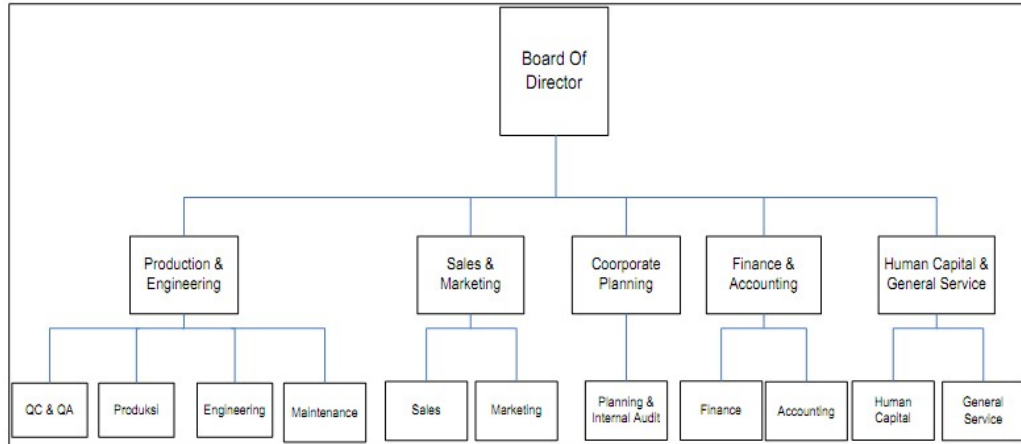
Board Of Director

Production & Engineering

Sales & Marketing

Coorporate Planning

Finance & Accounting

Human Capital & General Service

QC & QA

Produksi

Engineering

Maintenance

Sales

Marketing

Planning & Internal Audit

Finance

Accounting

Human Capital

General Service